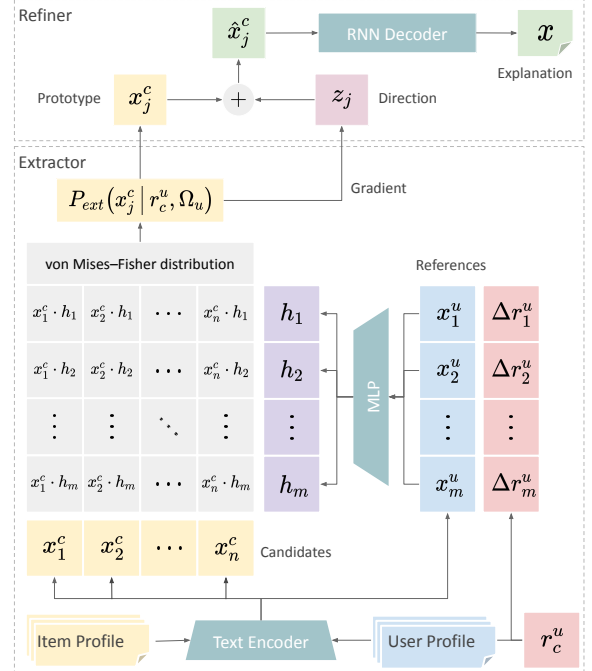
Refiner

$\hat{x}_j^c$

RNN Decoder

$x$

Explanation

Prototype

$x_j^c$

$+$

$z_j$

Direction

Extractor

$P_{ext}(x_j^c \mid r_c^u, \Omega_u)$

Gradient

von Mises–Fisher distribution

References

| $x_1^c \cdot h_1$ | $x_2^c \cdot h_1$ | $\cdots$ | $x_n^c \cdot h_1$ |
|---|---|---|---|
| $x_1^c \cdot h_2$ | $x_2^c \cdot h_2$ | $\cdots$ | $x_n^c \cdot h_2$ |
| $\vdots$ | $\vdots$ | $\ddots$ | $\vdots$ |
| $x_1^c \cdot h_m$ | $x_2^c \cdot h_m$ | $\cdots$ | $x_n^c \cdot h_m$ |

$h_1$

$h_2$

$\vdots$

$h_m$

MLP

$x_1^u$

$x_2^u$

$\vdots$

$x_m^u$

$\Delta r_1^u$

$\Delta r_2^u$

$\vdots$

$\Delta r_m^u$

$x_1^c$ $x_2^c$ $\cdots$ $x_n^c$

Candidates

Item Profile

Text Encoder

User Profile

$r_c^u$